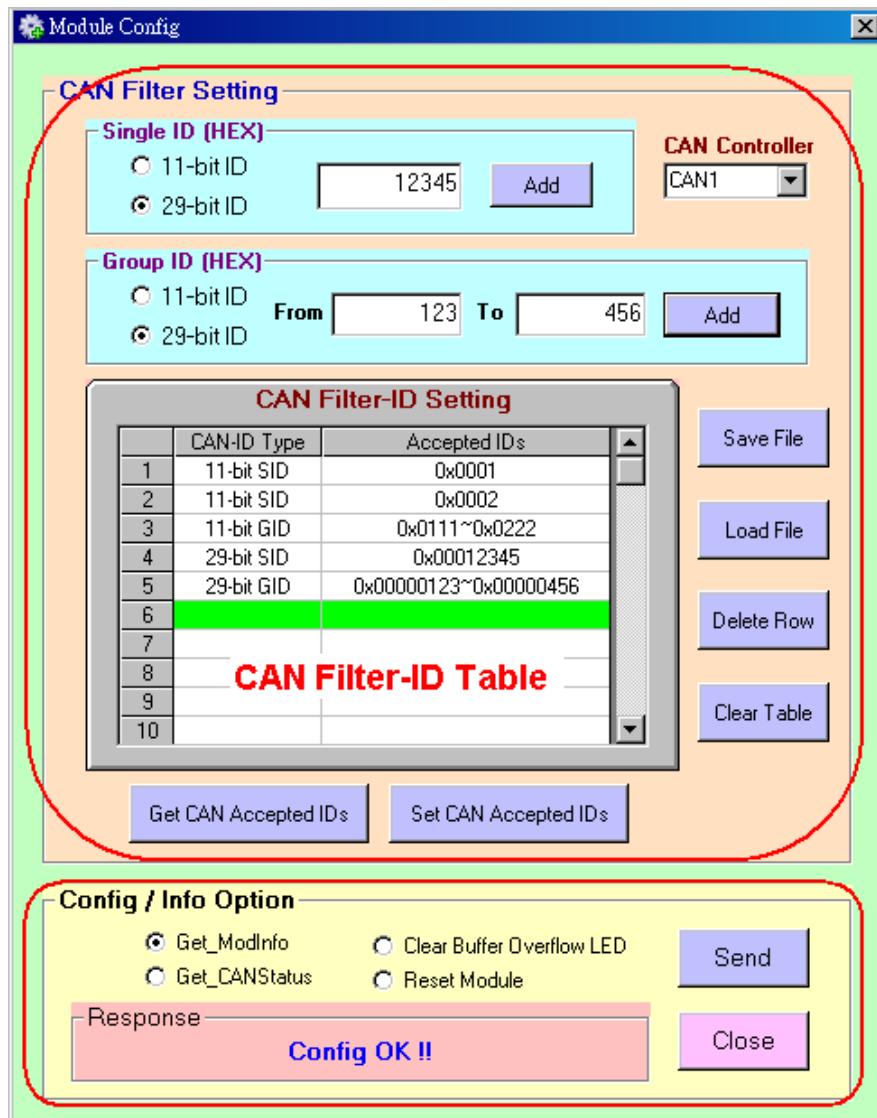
Module Config

CAN Filter Setting

Single ID (HEX)

11-bit ID

29-bit ID

12345

Add

CAN Controller

CAN1

Group ID (HEX)

11-bit ID

29-bit ID

From 123 To 456

Add

CAN Filter-ID Setting

| | CAN-ID Type | Accepted IDs |
|---|---|---|
| 1 | 11-bit SID | 0x0001 |
| 2 | 11-bit SID | 0x0002 |
| 3 | 11-bit GID | 0x0111~0x0222 |
| 4 | 29-bit SID | 0x00012345 |
| 5 | 29-bit GID | 0x00000123~0x00000456 |
| 6 | | |
| 7 | | |
| 8 | | |
| 9 | | |
| 10 | | |

CAN Filter-ID Table

Save File

Load File

Delete Row

Clear Table

Get CAN Accepted IDs

Set CAN Accepted IDs

Config / Info Option

Get_ModInfo

Get_CANStatus

Clear Buffer Overflow LED

Reset Module

Send

Response

Config OK !!

Close